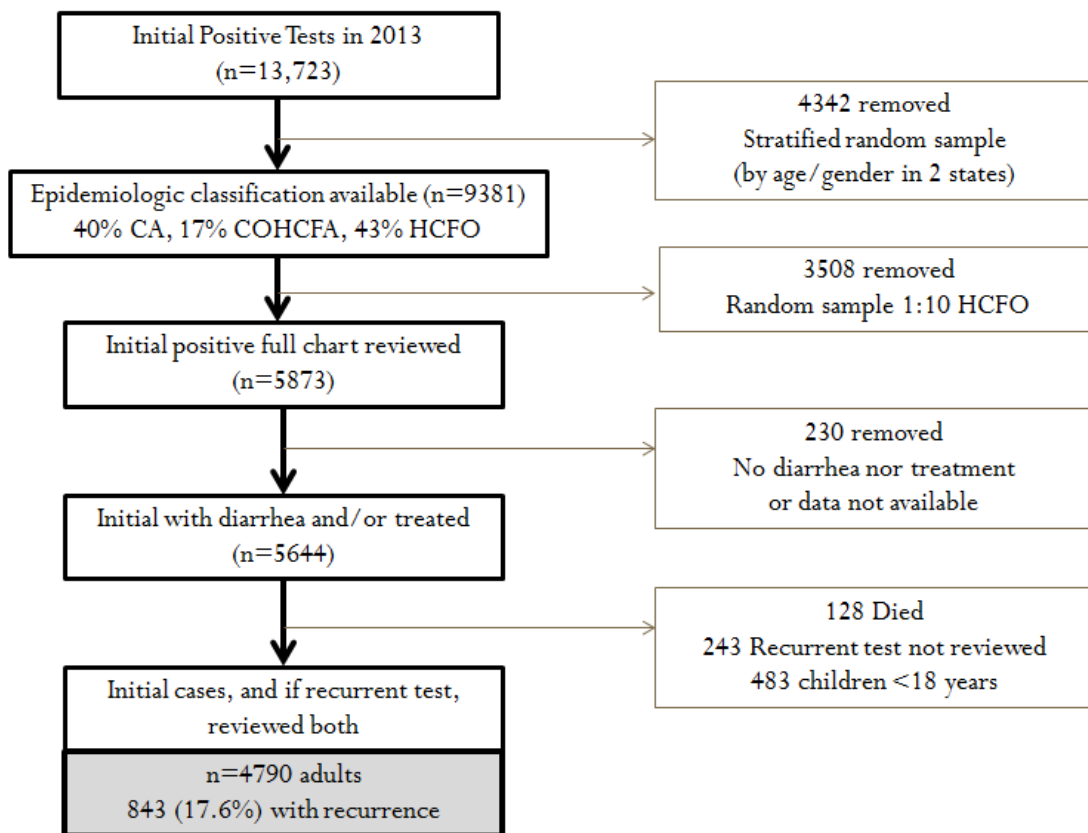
Initial Positive Tests in 2013
(n=13,723)

4342 removed
Stratified random sample
(by age/gender in 2 states)

Epidemiologic classification available (n=9381)
40% CA, 17% COHCFA, 43% HCFO

3508 removed
Random sample 1:10 HCFO

Initial positive full chart reviewed
(n=5873)

230 removed
No diarrhea nor treatment
or data not available

Initial with diarrhea and/or treated
(n=5644)

128 Died
243 Recurrent test not reviewed
483 children <18 years

Initial cases, and if recurrent test, reviewed both

n=4790 adults
843 (17.6%) with recurrence